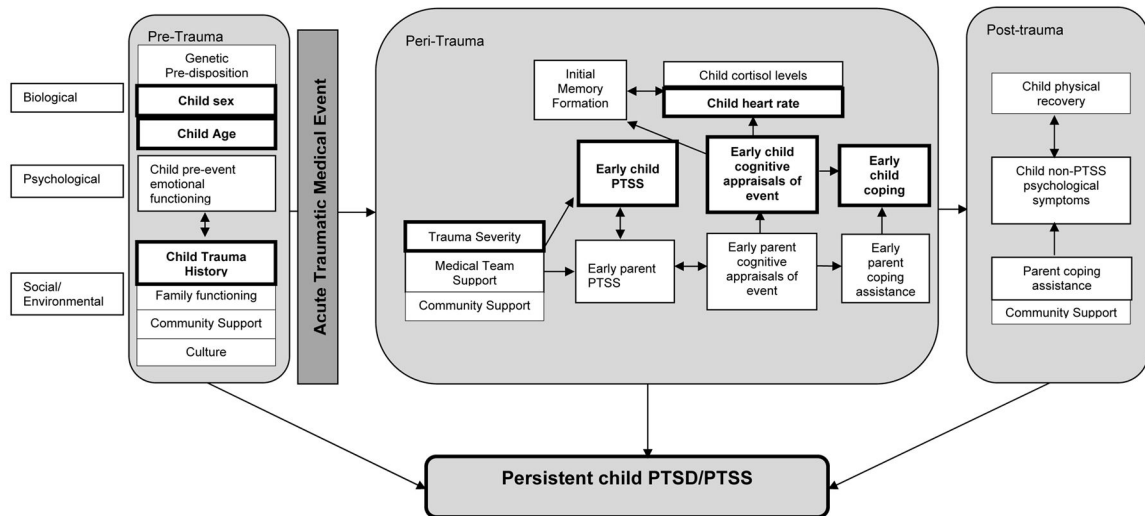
Biological

Psychological

Social/ Environmental

Pre-Trauma

Genetic Pre-disposition

Child sex

Child Age

Child pre-event emotional functioning

Child Trauma History

Family functioning

Community Support

Culture

Acute Traumatic Medical Event

Peri-Trauma

Initial Memory Formation

Child cortisol levels

Child heart rate

Early child PTSS

Early child cognitive appraisals of event

Early child coping

Trauma Severity

Medical Team Support

Community Support

Early parent PTSS

Early parent cognitive appraisals of event

Early parent coping assistance

Post-trauma

Child physical recovery

Child non-PTSS psychological symptoms

Parent coping assistance

Community Support

Persistent child PTSD/PTSS